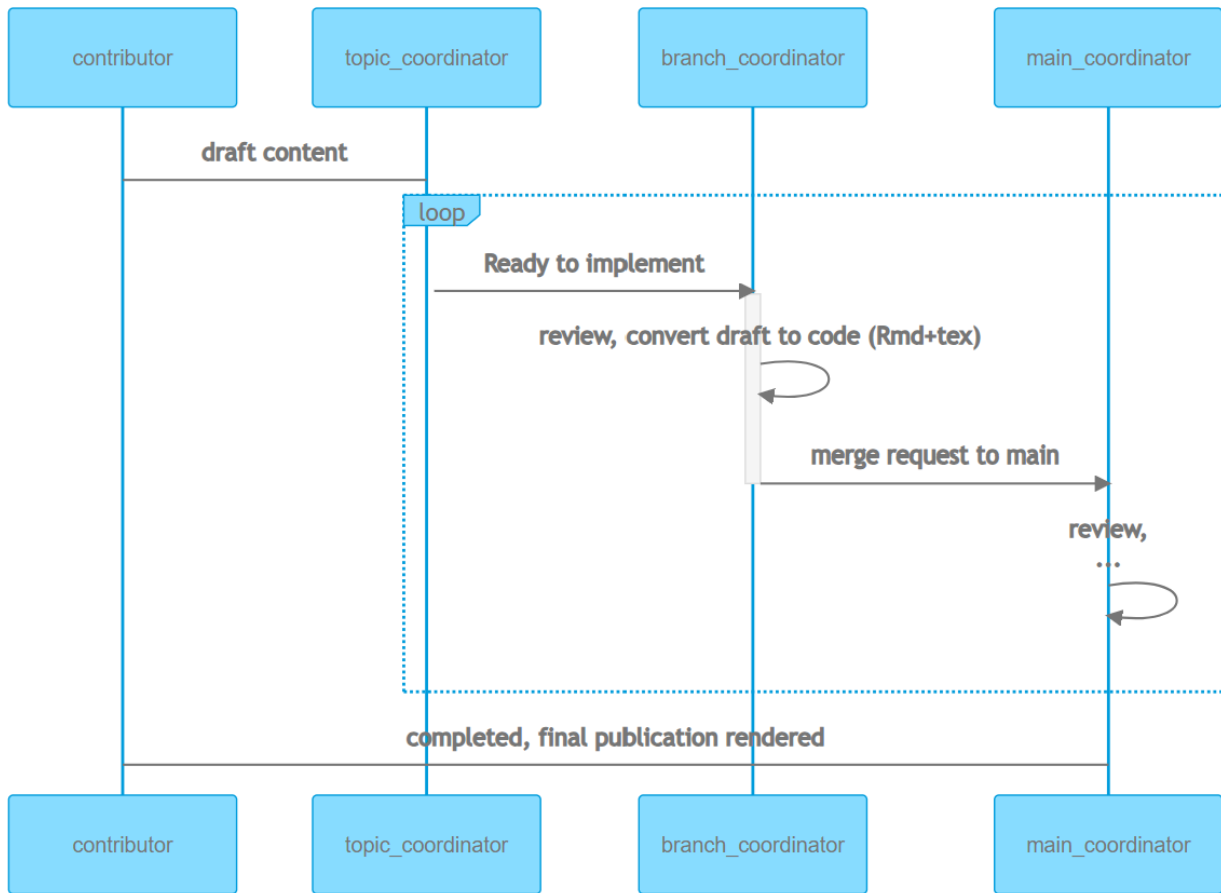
contributor

topic_coordinator

branch_coordinator

main_coordinator

draft content

loop

Ready to implement

review, convert draft to code (Rmd+tex)

merge request to main

review, ...

completed, final publication rendered

contributor

topic_coordinator

branch_coordinator

main_coordinator